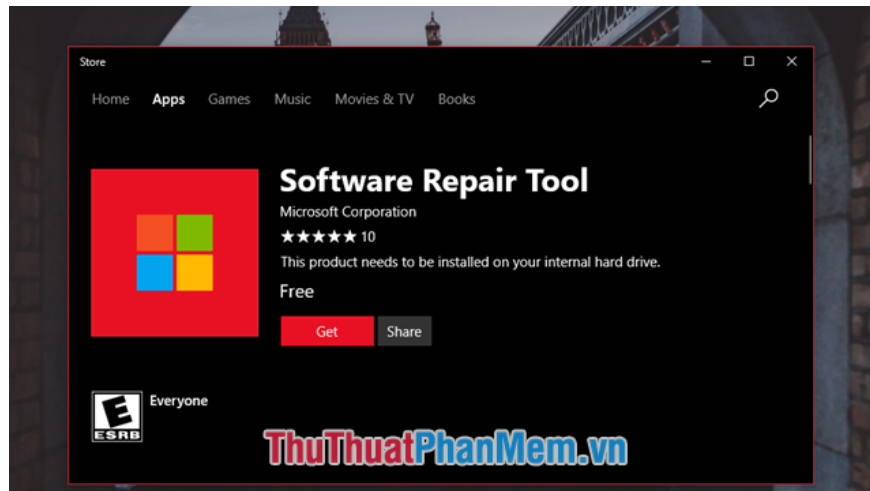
Store

Home Apps Games Music Movies & TV Books

Software Repair Tool

Microsoft Corporation

★★★★★ 10

This product needs to be installed on your internal hard drive.

Free

Get Share

E
ESRB

Everyone

ThuThuatPhanMem.vn